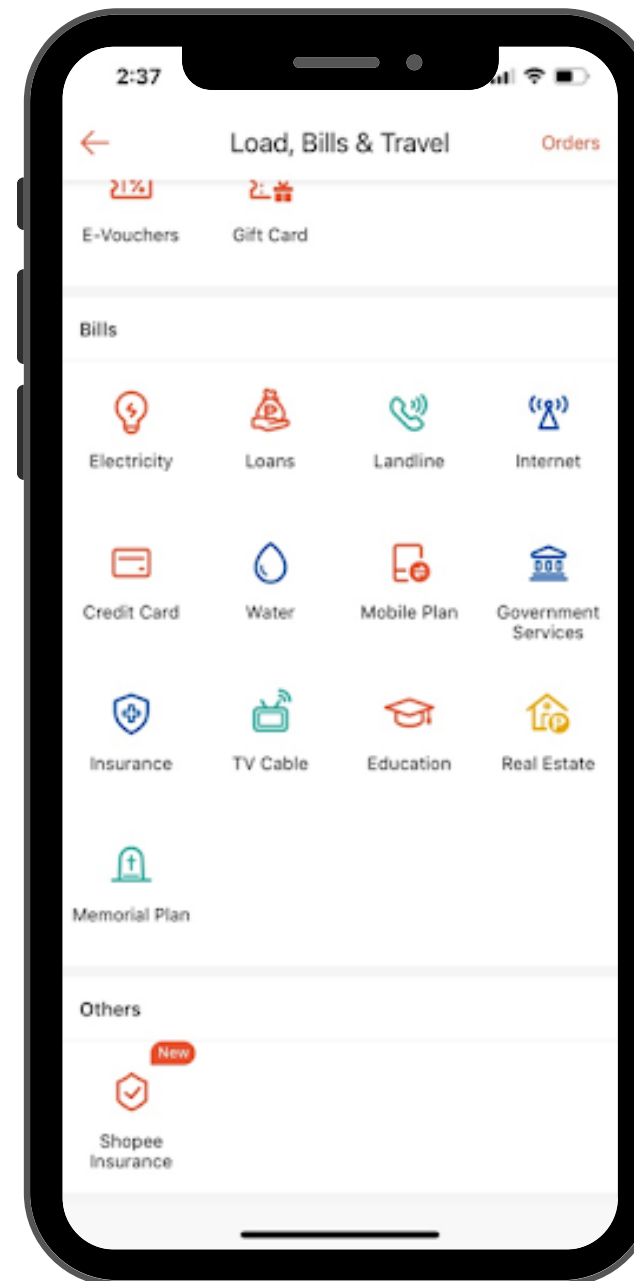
2:37

Load, Bills & Travel

Orders

E-Vouchers

Gift Card

Bills

Electricity

Loans

Landline

Internet

Credit Card

Water

Mobile Plan

Government Services

Insurance

TV Cable

Education

Real Estate

Memorial Plan

Others

New

Shopee Insurance